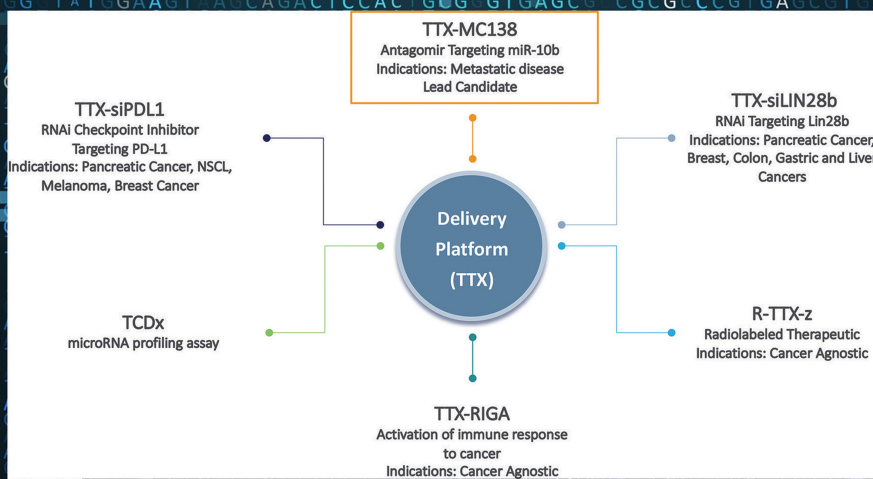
TTX-MC138
Antagomir Targeting miR-10b
Indications: Metastatic disease
Lead Candidate

TTX-siPDL1
RNAi Checkpoint Inhibitor
Targeting PD-L1
Indications: Pancreatic Cancer, NSCL, Melanoma, Breast Cancer

TTX-siLIN28b
RNAi Targeting Lin28b
Indications: Pancreatic Cancer, Breast, Colon, Gastric and Liver Cancers

Delivery Platform (TTX)

TCDx
microRNA profiling assay

R-TTX-z
Radiolabeled Therapeutic
Indications: Cancer Agnostic

TTX-RIGA
Activation of immune response to cancer
Indications: Cancer Agnostic